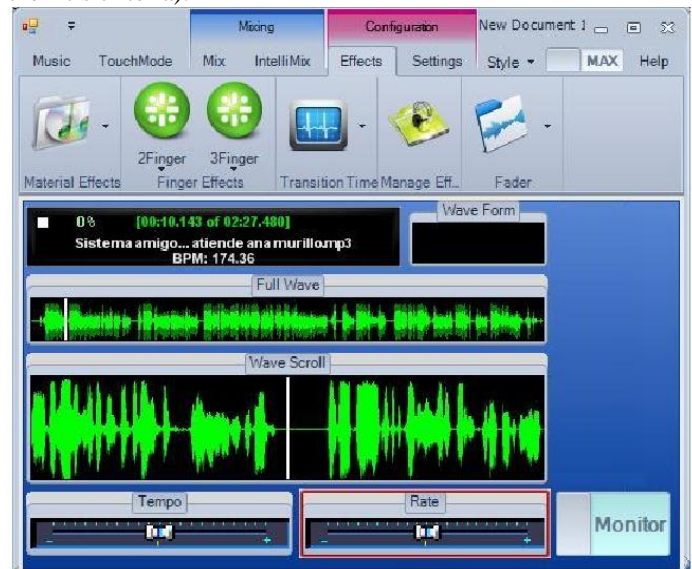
Mixing Configuration New Document 1

Music TouchMode Mix IntelliMix Effects Settings Style MAX Help

2Finger 3Finger

Material Effects Finger Effects Transition Time Manage Eff... Fader

0% [00:10.143 of 02:27.480]
Sistema amigo... atiende ana murillo.mp3
BPM: 174.36

Wave Form

Full Wave

Wave Scroll

Tempo

Rate

Monitor